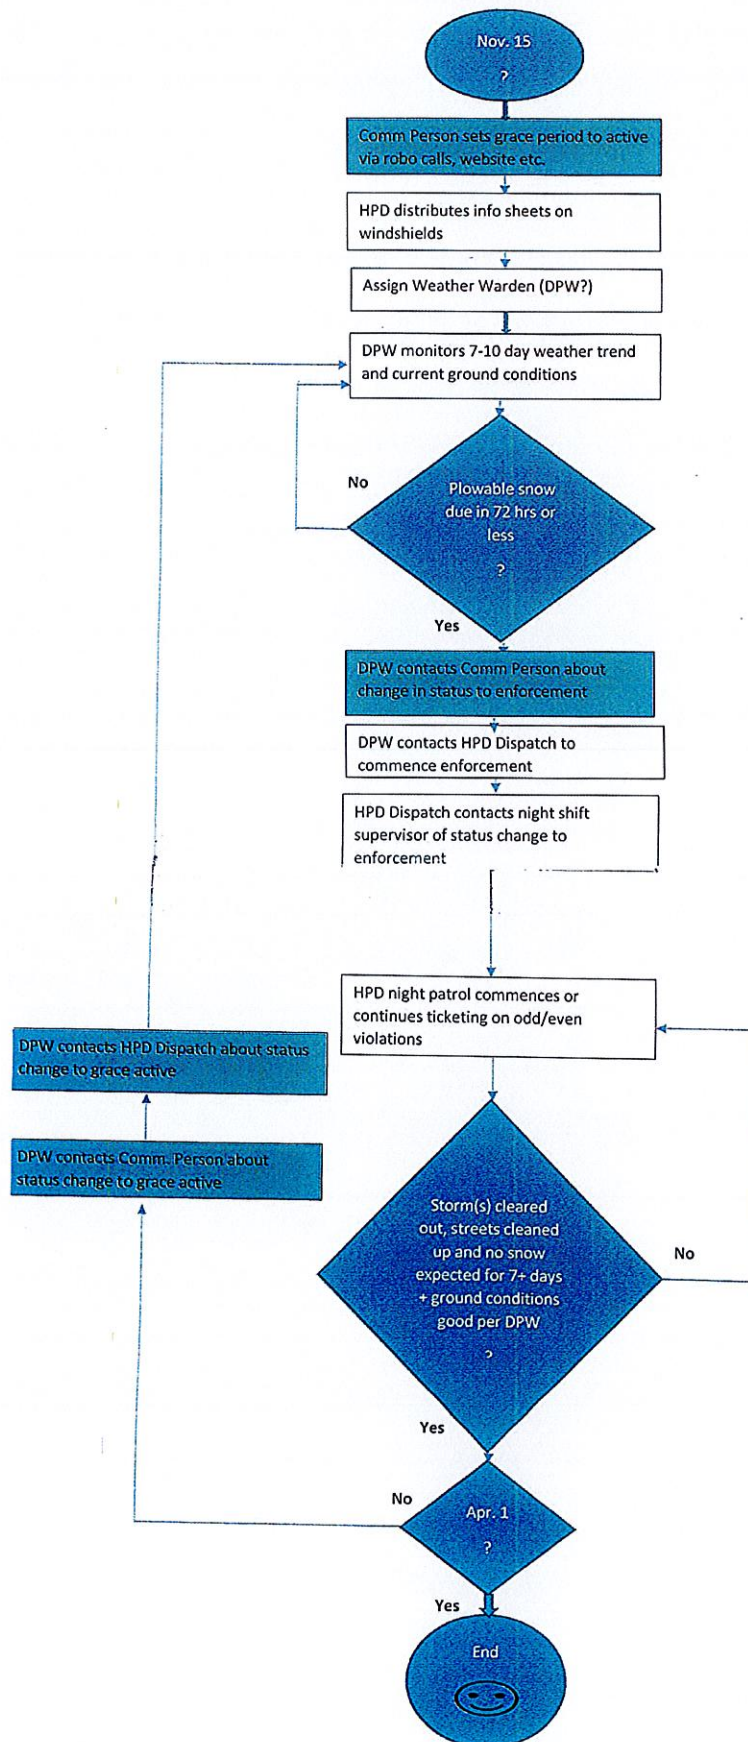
Nov. 15

?

Comm Person sets grace period to active via robo calls, website etc.

HPD distributes info sheets on windshields

Assign Weather Warden (DPW?)

DPW monitors 7-10 day weather trend and current ground conditions

No

Plowable snow due in 72 hrs or less

?

Yes

DPW contacts Comm Person about change in status to enforcement

DPW contacts HPD Dispatch to commence enforcement

HPD Dispatch contacts night shift supervisor of status change to enforcement

HPD night patrol commences or continues ticketing on odd/even violations

DPW contacts HPD Dispatch about status change to grace active

DPW contacts Comm. Person about status change to grace active

Storm(s) cleared out, streets cleaned up and no snow expected for 7+ days + ground conditions good per DPW

?

No

Yes

No

Apr. 1

?

Yes

End